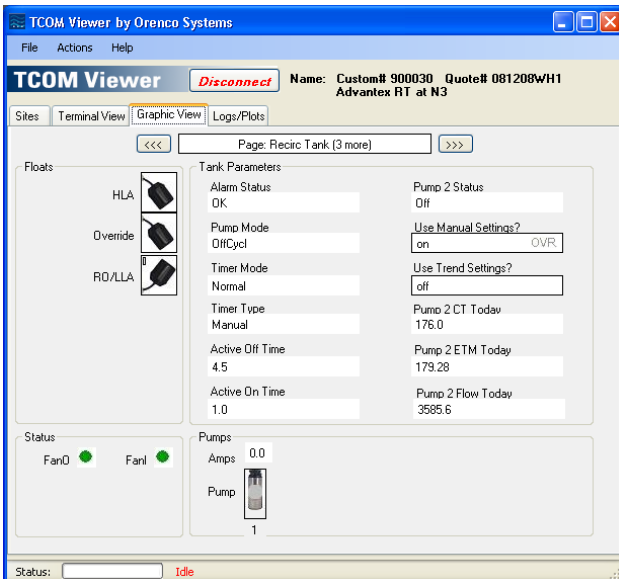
TCOM Viewer by Orenco Systems

File Actions Help

TCOM Viewer

Disconnect

Name: Custom# 900030 Quote# 081208WH1
Advantex RT at N3

Sites | Terminal View | Graphic View | Logs/Plots

<<< Page: Recirc Tank (3 more) >>>

Floats

HLA

Override

RO/LLA

Tank Parameters

Alarm Status
OK

Pump Mode
OffCycl

Timer Mode
Normal

Timer Type
Manual

Active Off Time
4.5

Active On Time
1.0

Pump 2 Status
Off

Use Manual Settings?
on OVR

Use Trend Settings?
off

Pump 2 CT Today
176.0

Pump 2 ETM Today
179.28

Pump 2 Flow Today
3585.6

Status

Fan0 FanI

Pumps

Amps 0.0

Pump

1

Status: Idle